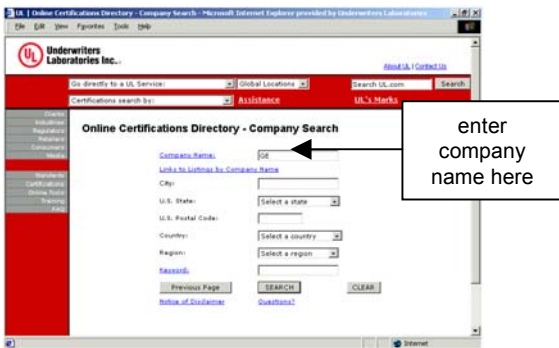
UL | Online Certifications Directory - Company Search - Microsoft Internet Explorer provided by Underwriters Laboratories

File Edit View Favorites Tools Help

UL Underwriters Laboratories Inc.

About UL | Contact Us

Go directly to a UL Service: | Global Locations | Search UL.com | Search

Certifications search by: | Assistance | UL's Marks

Clients
Industries
Regulators
Retailers
Consumers
Media

Standards
Certifications
Online Tools
Training
FAQ

Online Certifications Directory - Company Search

Company Name: GE

Links to Listings by Company Name

City:

U.S. State: Select a state

U.S. Postal Code:

Country: Select a country

Region: Select a region

Keyword:

Previous Page | SEARCH | CLEAR

Notice of Disclaimer | Questions?

enter company name here

Internet